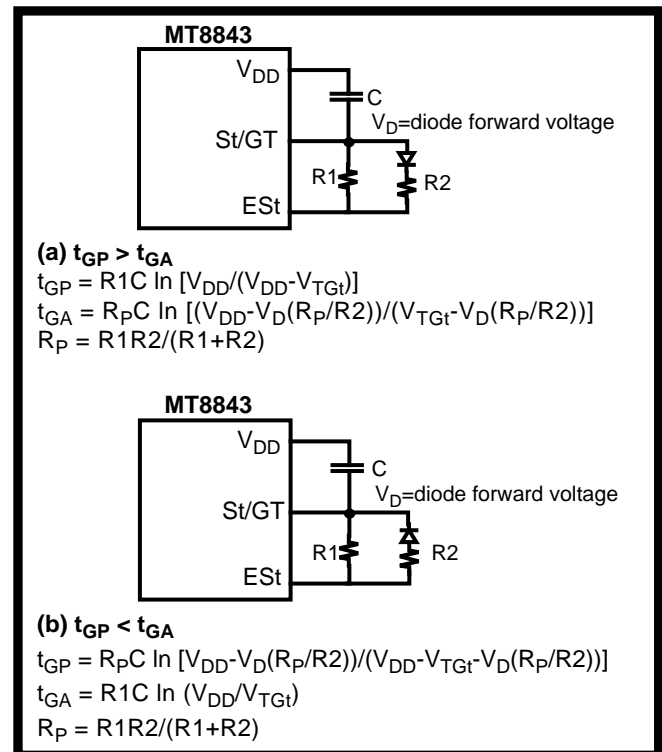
MT8843

$V_{DD}$

C

$V_D$=diode forward voltage

St/GT

R1

R2

ESt

**(a) $t_{GP} > t_{GA}$**

$t_{GP} = R1C \ln [V_{DD}/(V_{DD}-V_{TGt})]$

$t_{GA} = R_PC \ln [(V_{DD}-V_D(R_P/R2))/(V_{TGt}-V_D(R_P/R2))]$

$R_P = R1R2/(R1+R2)$

MT8843

$V_{DD}$

C

$V_D$=diode forward voltage

St/GT

R1

R2

ESt

**(b) $t_{GP} < t_{GA}$**

$t_{GP} = R_PC \ln [V_{DD}-V_D(R_P/R2))/(V_{DD}-V_{TGt}-V_D(R_P/R2))]$

$t_{GA} = R1C \ln (V_{DD}/V_{TGt})$

$R_P = R1R2/(R1+R2)$